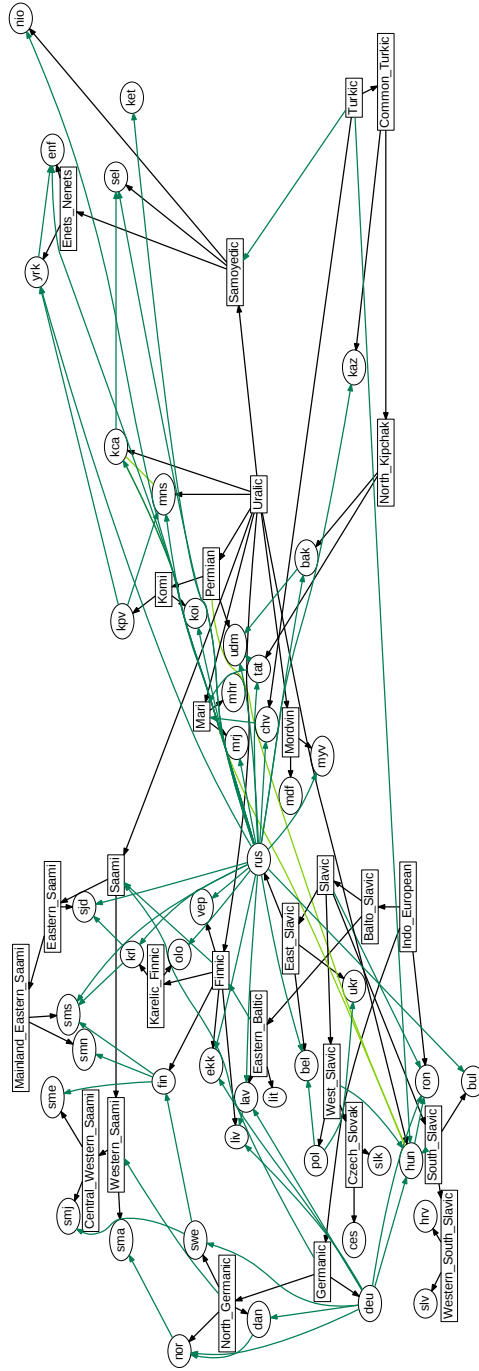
nio
ket
Turkic
Common_Turkic
enf
sel
Enets_Nenets
yrk
Samoyedic
kaz
North_Kipchak
kca
mns
Uralic
bak
Permian
Komi
kpv
koi
udm
tat
mhr
Mari
mrj
chv
Mordvin
myv
mdf
rus
Slavic
Indo_European
Balto_Slavic
Eastern_Saami
Saami
sjd
vep
East_Slavic
krl
olo
Karelic_Finnic
Finnic
ukr
Mainland_Eastern_Saami
sms
smn
Eastern_Baltic
ekk
lav
lit
bel
ron
bul
West_Slavic
sme
fin
liv
Central_Western_Saami
Western_Saami
pol
Czech_Slovak
slk
hun
South_Slavic
smj
sma
swe
ces
hrv
Western_South_Slavic
Germanic
North_Germanic
dan
deu
slv
nor